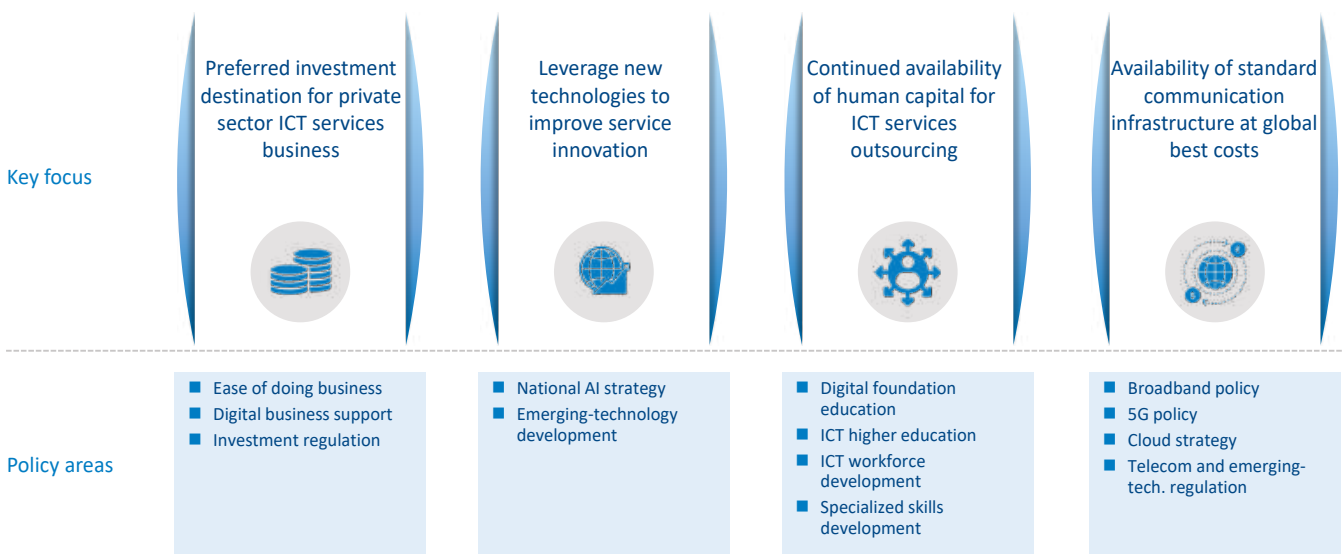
Key focus

Preferred investment destination for private sector ICT services business

Leverage new technologies to improve service innovation

Continued availability of human capital for ICT services outsourcing

Availability of standard communication infrastructure at global best costs

Policy areas

- Ease of doing business
- Digital business support
- Investment regulation

- National AI strategy
- Emerging-technology development

- Digital foundation education
- ICT higher education
- ICT workforce development
- Specialized skills development

- Broadband policy
- 5G policy
- Cloud strategy
- Telecom and emerging-tech. regulation